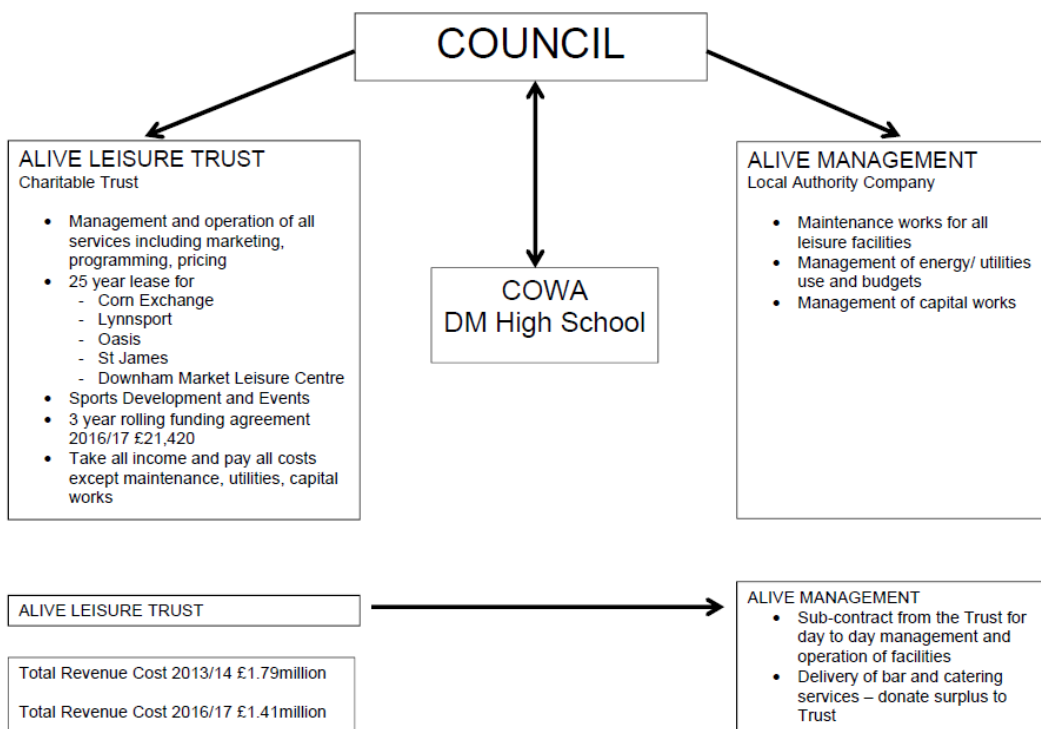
COUNCIL

ALIVE LEISURE TRUST
Charitable Trust

- Management and operation of all services including marketing, programming, pricing
- 25 year lease for
  - Corn Exchange
  - Lynnsport
  - Oasis
  - St James
  - Downham Market Leisure Centre
- Sports Development and Events
- 3 year rolling funding agreement 2016/17 £21,420
- Take all income and pay all costs except maintenance, utilities, capital works

COWA
DM High School

ALIVE MANAGEMENT
Local Authority Company

- Maintenance works for all leisure facilities
- Management of energy/ utilities use and budgets
- Management of capital works

ALIVE LEISURE TRUST

Total Revenue Cost 2013/14 £1.79million

Total Revenue Cost 2016/17 £1.41million

ALIVE MANAGEMENT
- Sub-contract from the Trust for day to day management and operation of facilities
- Delivery of bar and catering services – donate surplus to Trust